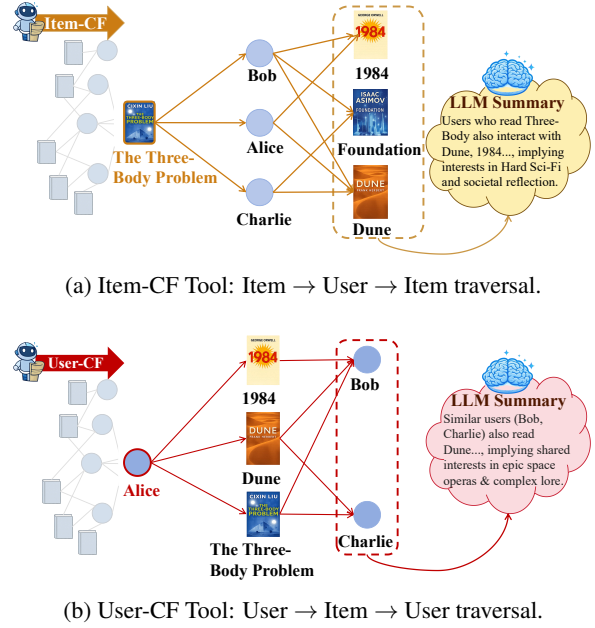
Item-CF

CIXIN LIU THE THREE-BODY PROBLEM

The Three-Body Problem

Bob

Alice

Charlie

GEORGE ORWELL 1984

1984

ISAAC ASIMOV FOUNDATION

Foundation

DUNE

Dune

LLM Summary

Users who read Three-Body also interact with Dune, 1984..., implying interests in Hard Sci-Fi and societal reflection.

(a) Item-CF Tool: Item → User → Item traversal.

User-CF

Alice

GEORGE ORWELL 1984

1984

DUNE

Dune

CIXIN LIU THE THREE-BODY PROBLEM

The Three-Body Problem

Bob

Charlie

LLM Summary

Similar users (Bob, Charlie) also read Dune..., implying shared interests in epic space operas & complex lore.

(b) User-CF Tool: User → Item → User traversal.